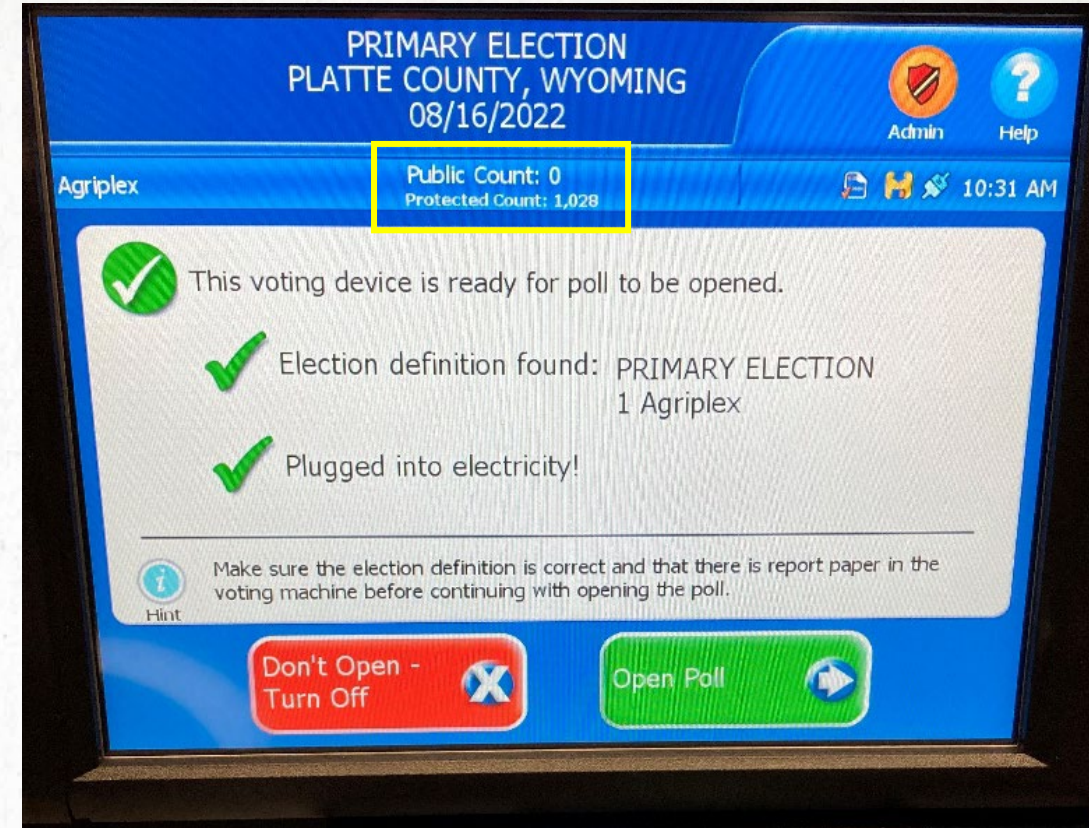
PRIMARY ELECTION
PLATTE COUNTY, WYOMING
08/16/2022

Admin Help

Agriplex

Public Count: 0
Protected Count: 1,028

10:31 AM

This voting device is ready for poll to be opened.

Election definition found: PRIMARY ELECTION
1 Agriplex

Plugged into electricity!

Hint

Make sure the election definition is correct and that there is report paper in the voting machine before continuing with opening the poll.

Don't Open - Turn Off

Open Poll